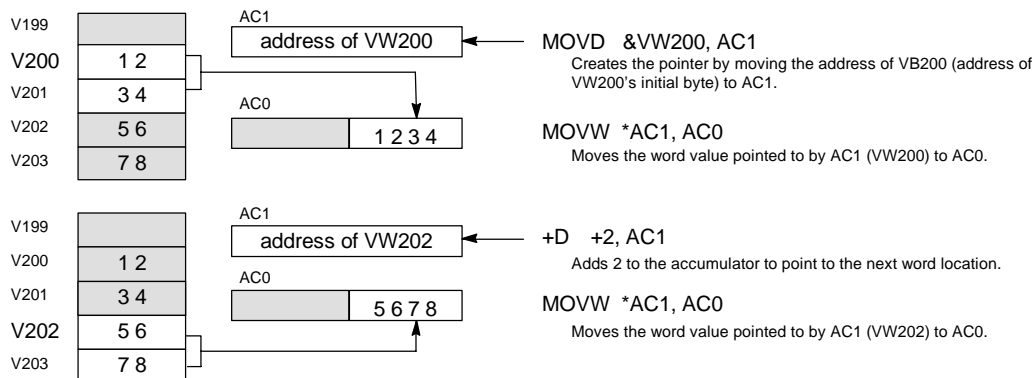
V199

V200 | 1 2

V201 | 3 4

V202 | 5 6

V203 | 7 8

AC1

address of VW200

AC0

1 2 3 4

MOVD &VW200, AC1

Creates the pointer by moving the address of VB200 (address of VW200's initial byte) to AC1.

MOVW *AC1, AC0

Moves the word value pointed to by AC1 (VW200) to AC0.

V199

V200 | 1 2

V201 | 3 4

V202 | 5 6

V203 | 7 8

AC1

address of VW202

AC0

5 6 7 8

+D +2, AC1

Adds 2 to the accumulator to point to the next word location.

MOVW *AC1, AC0

Moves the word value pointed to by AC1 (VW202) to AC0.